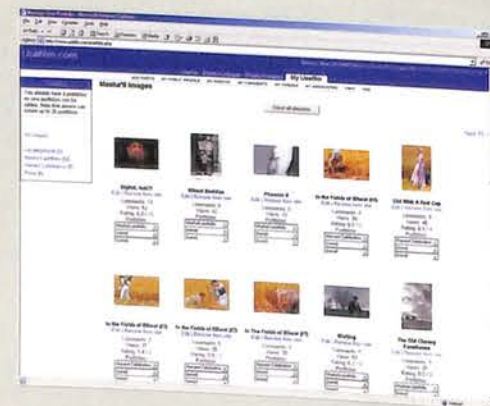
Useful.com

My Usefilm

Mastul'll Images

Digital, huh??

Wheat Madrid

Phoenix II

In the Fields of Wheat (II)

Old With A Red Cap

In the Fields of Wheat

In the Fields of Wheat (II)

In The Fields of Wheat (II)

Waiting

The Old Cherry Farmhouse

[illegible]